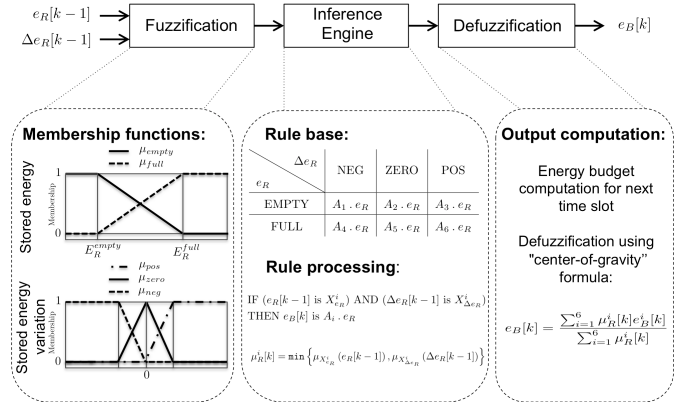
$e_R[k-1]$

$\Delta e_R[k-1]$

Fuzzification

Inference Engine

Defuzzification

$e_B[k]$

Membership functions:

$\mu_{empty}$

$\mu_{full}$

Stored energy

Membership

1

0

$E_R^{empty}$

$E_R^{full}$

$\mu_{pos}$

$\mu_{zero}$

$\mu_{neg}$

Stored energy variation

Membership

1

0

0

Rule base:

| $e_R$ \ $\Delta e_R$ | NEG | ZERO | POS |
|---|---|---|---|
| EMPTY | $A_1 . e_R$ | $A_2 . e_R$ | $A_3 . e_R$ |
| FULL | $A_4 . e_R$ | $A_5 . e_R$ | $A_6 . e_R$ |

Rule processing:

IF $(e_R[k-1]$ is $X^i_{e_R})$ AND $(\Delta e_R[k-1]$ is $X^i_{\Delta e_R})$ THEN $e_B[k]$ is $A_i . e_R$

$\mu^i_R[k] = \min\left\{\mu_{X^i_{e_R}}(e_R[k-1]), \mu_{X^i_{\Delta e_R}}(\Delta e_R[k-1])\right\}$

Output computation:

Energy budget computation for next time slot

Defuzzification using "center-of-gravity" formula:

$e_B[k] = \frac{\sum_{i=1}^{6} \mu^i_R[k] e^i_B[k]}{\sum_{i=1}^{6} \mu^i_R[k]}$